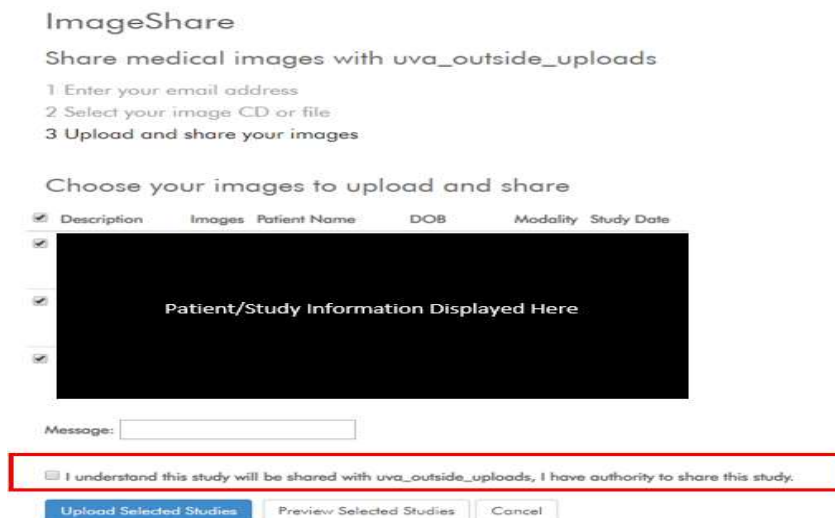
ImageShare

Share medical images with uva_outside_uploads

1 Enter your email address
2 Select your image CD or file
3 Upload and share your images

Choose your images to upload and share

| Description | Images | Patient Name | DOB | Modality | Study Date |
|---|---|---|---|---|---|

Patient/Study Information Displayed Here

Message:

I understand this study will be shared with uva_outside_uploads, I have authority to share this study.

Upload Selected Studies | Preview Selected Studies | Cancel